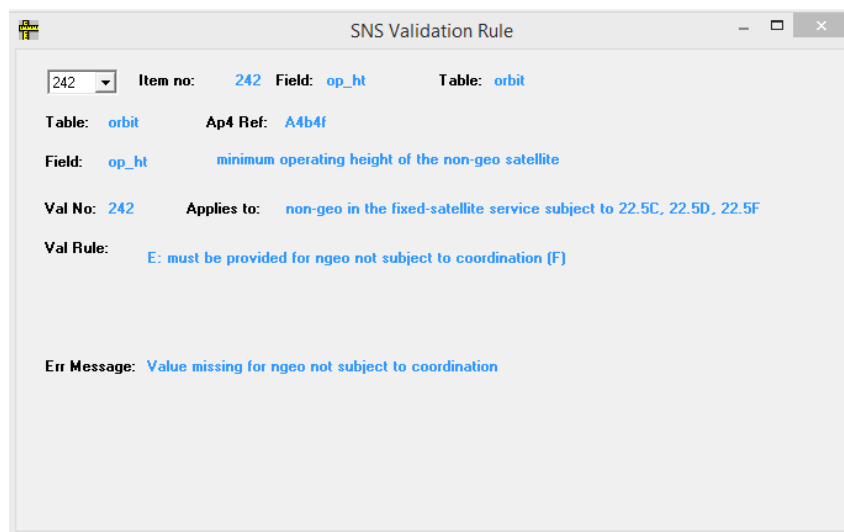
SNS Validation Rule

242 Item no: 242 Field: op_ht Table: orbit

Table: orbit Ap4 Ref: A4b4f

Field: op_ht minimum operating height of the non-geo satellite

Val No: 242 Applies to: non-geo in the fixed-satellite service subject to 22.5C, 22.5D, 22.5F

Val Rule: E: must be provided for ngeo not subject to coordination (F)

Err Message: Value missing for ngeo not subject to coordination